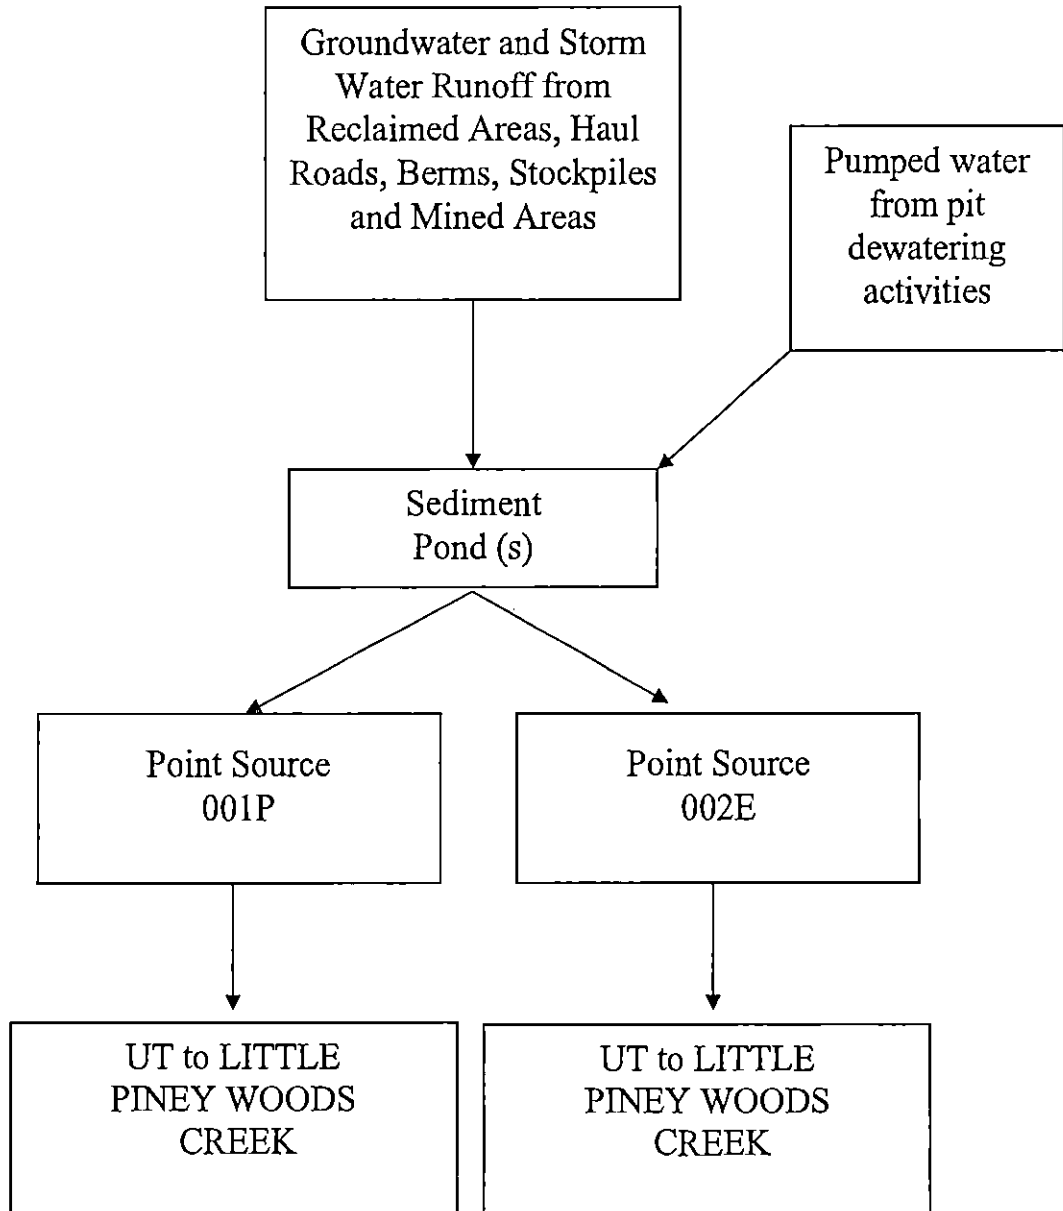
Groundwater and Storm Water Runoff from Reclaimed Areas, Haul Roads, Berms, Stockpiles and Mined Areas

Pumped water from pit dewatering activities

Sediment Pond (s)

Point Source 001P

Point Source 002E

UT to LITTLE PINEY WOODS CREEK

UT to LITTLE PINEY WOODS CREEK